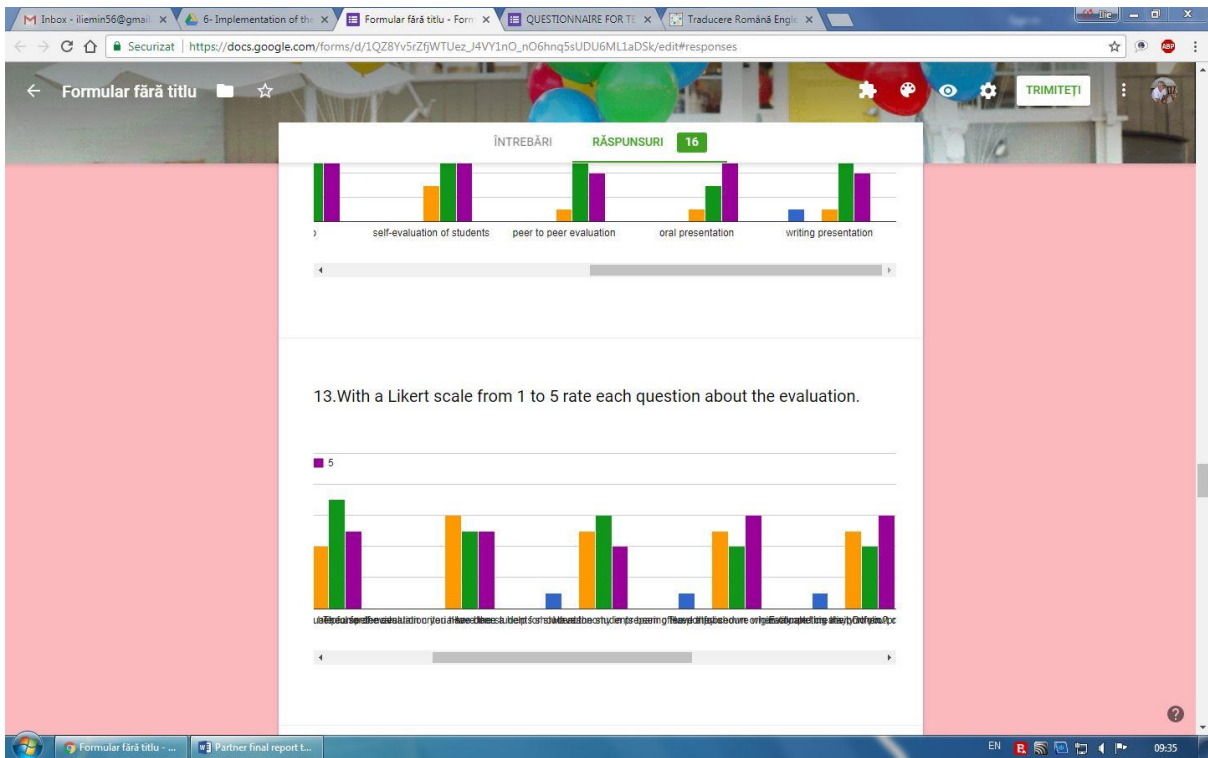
Inbox - iliemin56@gmail ×
6- Implementation of the ×
Formular fără titlu - Form ×
QUESTIONNAIRE FOR TE ×
Traducere Română Engle ×

Securizat | https://docs.google.com/forms/d/1QZ8Yv5rZfjWTUez_J4VY1nO_nO6hnq5sUDU6ML1aDSk/edit#responses

Formular fără titlu

TRIMITEȚI

ÎNTREBĂRI RĂSPUNSURI 16

self-evaluation of students
peer to peer evaluation
oral presentation
writing presentation

13.With a Likert scale from 1 to 5 rate each question about the evaluation.

5

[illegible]

Formular fără titlu - ...
Partner final report t...
EN
09:35